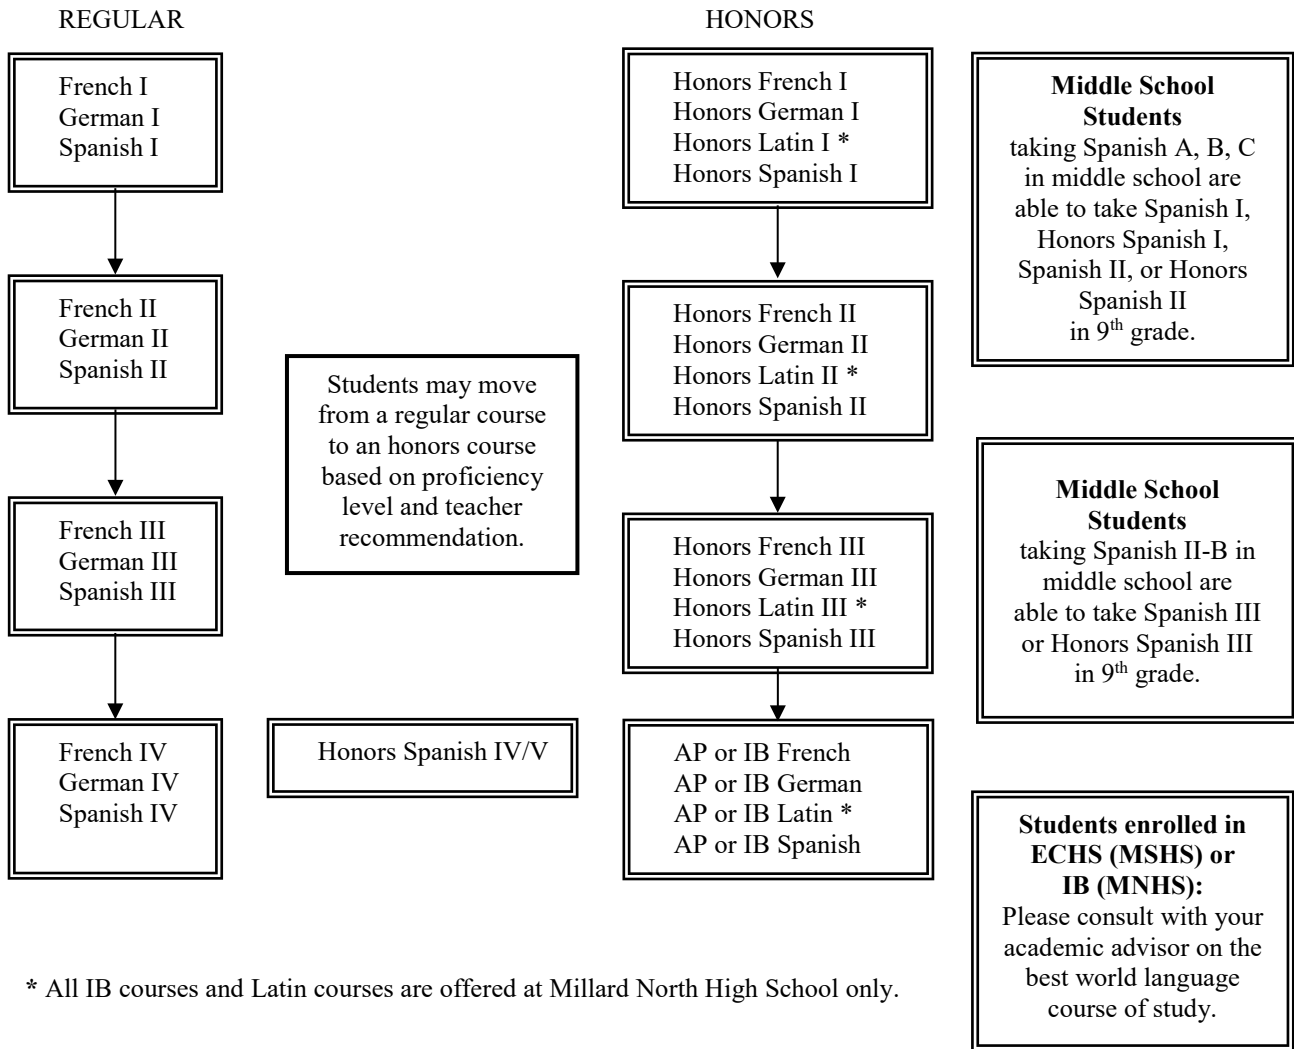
REGULAR

French I
German I
Spanish I

French II
German II
Spanish II

French III
German III
Spanish III

French IV
German IV
Spanish IV

Students may move from a regular course to an honors course based on proficiency level and teacher recommendation.

Honors Spanish IV/V

HONORS

Honors French I
Honors German I
Honors Latin I *
Honors Spanish I

Honors French II
Honors German II
Honors Latin II *
Honors Spanish II

Honors French III
Honors German III
Honors Latin III *
Honors Spanish III

AP or IB French
AP or IB German
AP or IB Latin *
AP or IB Spanish

**Middle School Students**
taking Spanish A, B, C in middle school are able to take Spanish I, Honors Spanish I, Spanish II, or Honors Spanish II in 9$^{th}$ grade.

**Middle School Students**
taking Spanish II-B in middle school are able to take Spanish III or Honors Spanish III in 9$^{th}$ grade.

**Students enrolled in ECHS (MSHS) or IB (MNHS):**
Please consult with your academic advisor on the best world language course of study.

* All IB courses and Latin courses are offered at Millard North High School only.